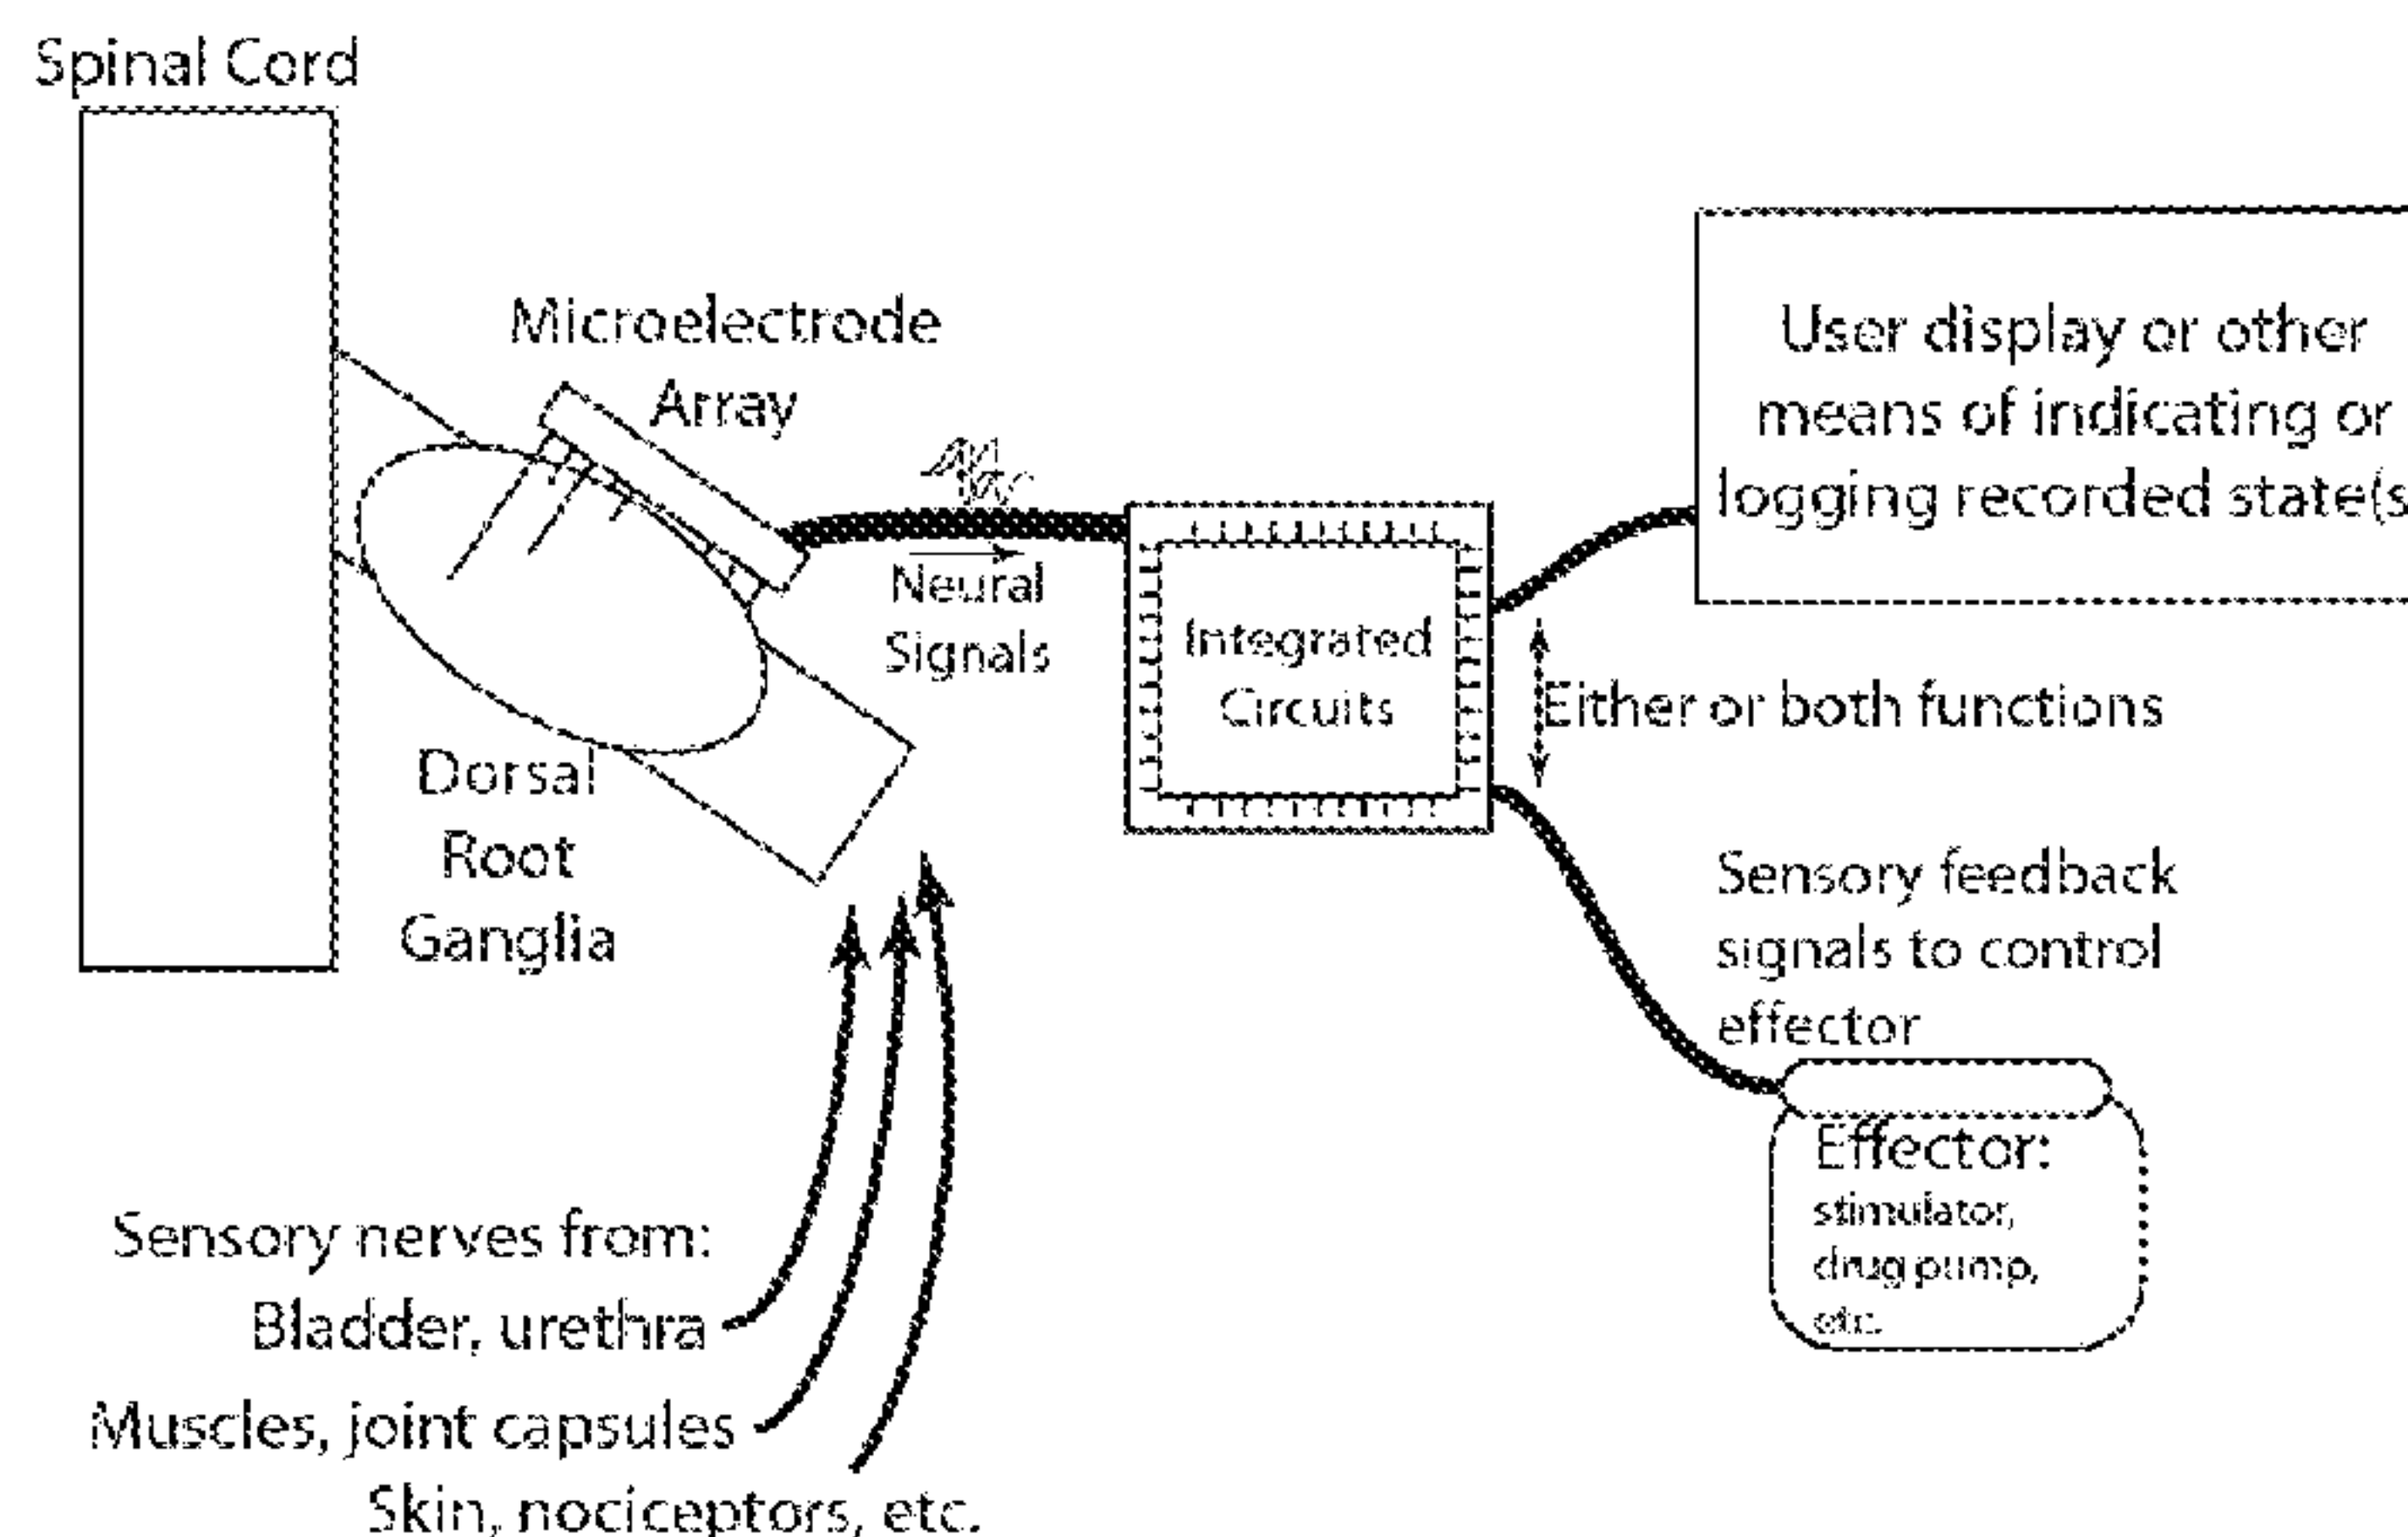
Spinal Cord

Microelectrode Array

Neural Signals

Integrated Circuits

User display or other means of indicating or logging recorded state(s

Either or both functions

Dorsal Root Ganglia

Sensory feedback signals to control effector

Effector: stimulator, drug pump, etc.

Sensory nerves from:
Bladder, urethra
Muscles, joint capsules
Skin, nociceptors, etc.